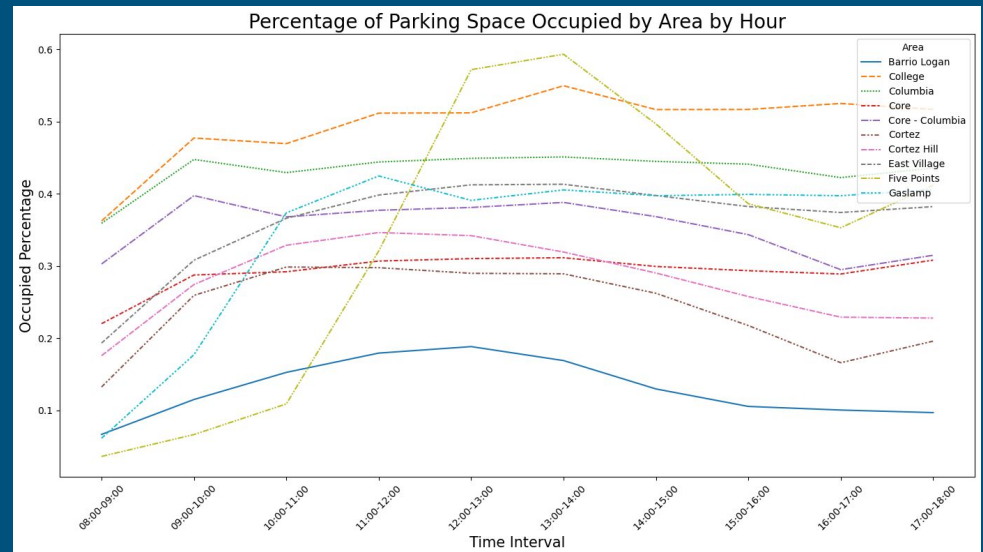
Percentage of Parking Space Occupied by Area by Hour

Area
Barrio Logan
College
Columbia
Core
Core - Columbia
Cortez
Cortez Hill
East Village
Five Points
Gaslamp

Occupied Percentage

0.6
0.5
0.4
0.3
0.2
0.1

08:00-09:00
09:00-10:00
10:00-11:00
11:00-12:00
12:00-13:00
13:00-14:00
14:00-15:00
15:00-16:00
16:00-17:00
17:00-18:00

Time Interval